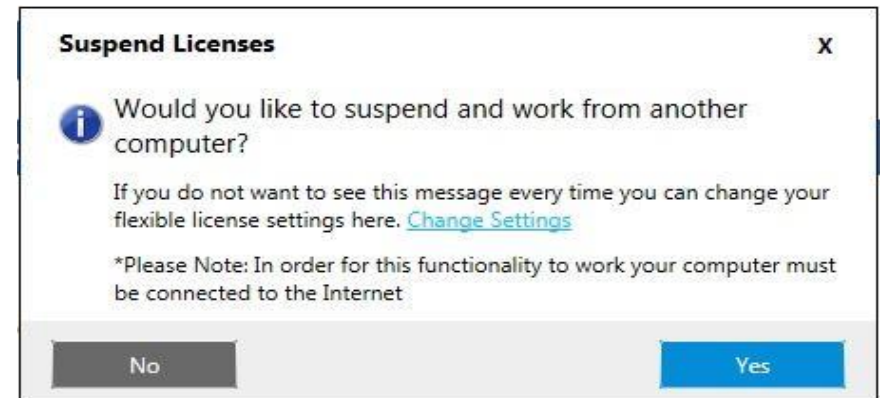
Suspend Licenses

X

Would you like to suspend and work from another computer?

If you do not want to see this message every time you can change your flexible license settings here. Change Settings

*Please Note: In order for this functionality to work your computer must be connected to the Internet

No

Yes